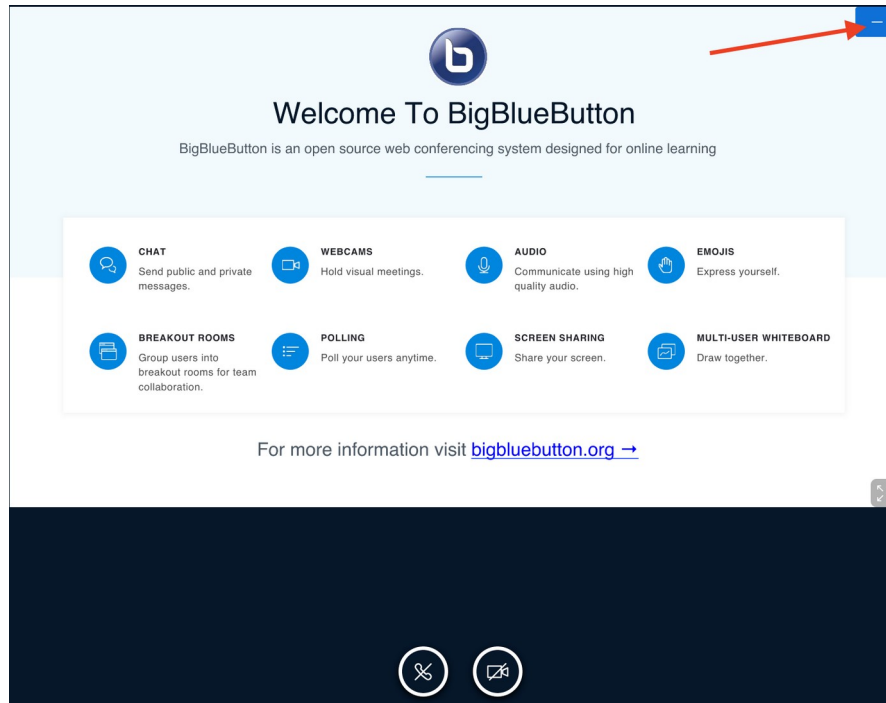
Welcome To BigBlueButton

BigBlueButton is an open source web conferencing system designed for online learning

CHAT
Send public and private messages.

WEBCAMS
Hold visual meetings.

AUDIO
Communicate using high quality audio.

EMOJIS
Express yourself.

BREAKOUT ROOMS
Group users into breakout rooms for team collaboration.

POLLING
Poll your users anytime.

SCREEN SHARING
Share your screen.

MULTI-USER WHITEBOARD
Draw together.

For more information visit bigbluebutton.org →